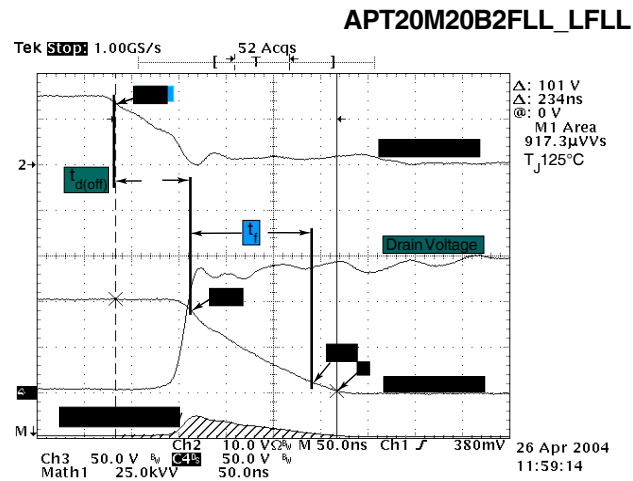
APT20M20B2FLL_LFLL

Tek Stop: 1.00GS/s 52 Acqs

Δ: 101 V
Δ: 234ns
@: 0 V
M1 Area
917.3µVVs
$T_J$125°C

2→

$t_{d(off)}$

$t_f$

Drain Voltage

M↓

Ch2 10.0 VΩ M 50.0ns Ch1 ʃ 380mV
Ch3 50.0 V C4 50.0 V
Math1 25.0kVV 50.0ns

26 Apr 2004
11:59:14